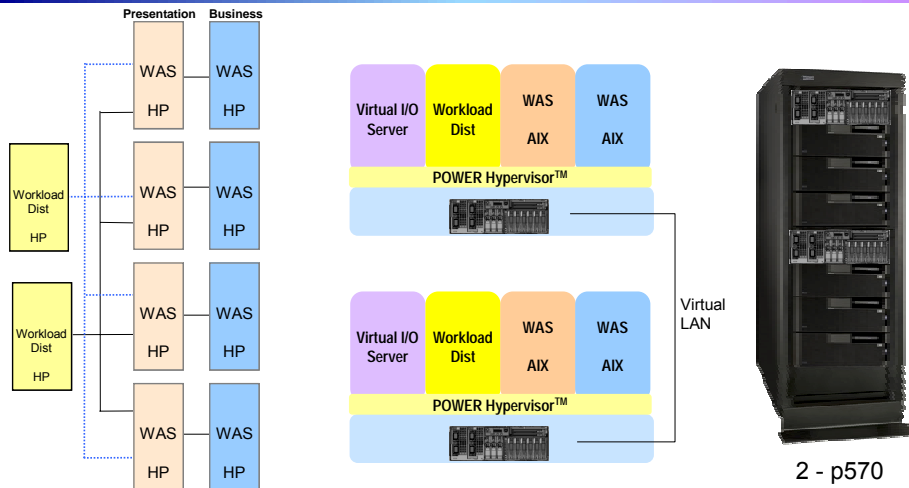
Presentation Business

WAS HP WAS HP

WAS HP WAS HP

WAS HP WAS HP

WAS HP WAS HP

Workload Dist HP

Workload Dist HP

Virtual I/O Server | Workload Dist | WAS AIX | WAS AIX

POWER Hypervisor$^{TM}$

Virtual I/O Server | Workload Dist | WAS AIX | WAS AIX

POWER Hypervisor$^{TM}$

Virtual LAN

2 - p570